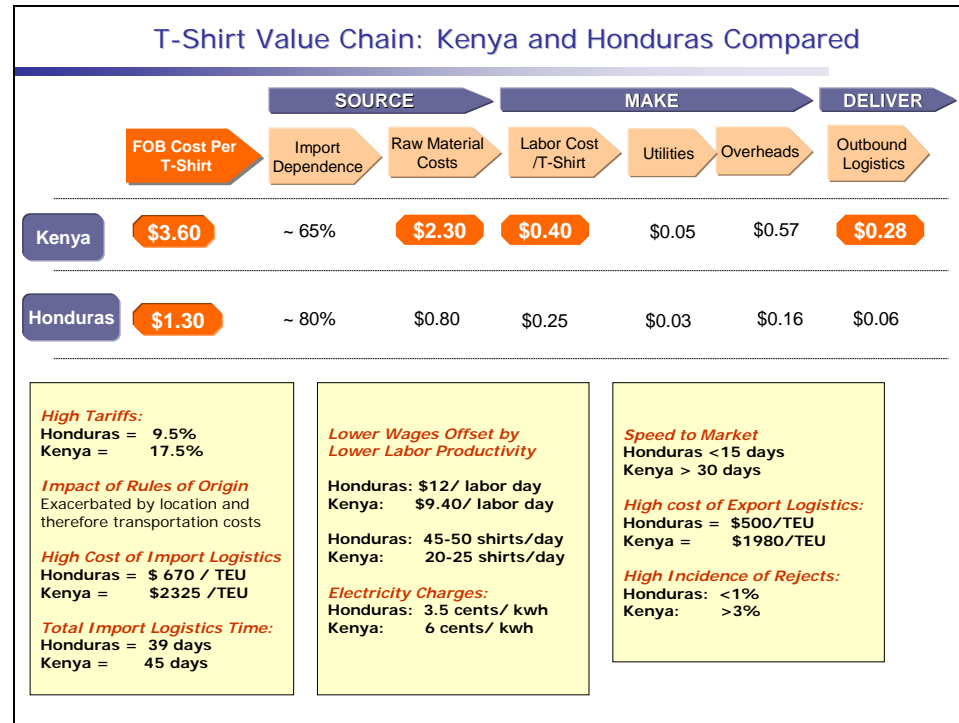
T-Shirt Value Chain: Kenya and Honduras Compared

SOURCE

MAKE

DELIVER

| FOB Cost Per T-Shirt | Import Dependence | Raw Material Costs | Labor Cost /T-Shirt | Utilities | Overheads | Outbound Logistics |
|---|---|---|---|---|---|---|
| Kenya | | | | | | | |

| | FOB Cost Per T-Shirt | Import Dependence | Raw Material Costs | Labor Cost /T-Shirt | Utilities | Overheads | Outbound Logistics |
|---|---|---|---|---|---|---|---|
| Kenya | \$3.60 | ~ 65% | \$2.30 | \$0.40 | \$0.05 | \$0.57 | \$0.28 |
| Honduras | \$1.30 | ~ 80% | \$0.80 | \$0.25 | \$0.03 | \$0.16 | \$0.06 |

High Tariffs:
Honduras = 9.5%
Kenya = 17.5%

Impact of Rules of Origin
Exacerbated by location and therefore transportation costs

High Cost of Import Logistics
Honduras = \$ 670 / TEU
Kenya = \$2325 /TEU

Total Import Logistics Time:
Honduras = 39 days
Kenya = 45 days

Lower Wages Offset by Lower Labor Productivity

Honduras: \$12/ labor day
Kenya: \$9.40/ labor day

Honduras: 45-50 shirts/day
Kenya: 20-25 shirts/day

Electricity Charges:
Honduras: 3.5 cents/ kwh
Kenya: 6 cents/ kwh

Speed to Market
Honduras <15 days
Kenya > 30 days

High cost of Export Logistics:
Honduras = \$500/TEU
Kenya = \$1980/TEU

High Incidence of Rejects:
Honduras: <1%
Kenya: >3%